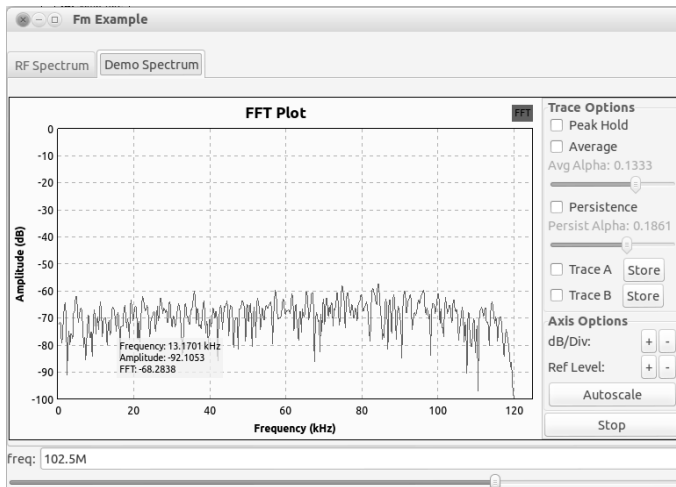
Fm Example

RF Spectrum | Demo Spectrum

FFT Plot

FFT

0
-10
-20
-30
-40
-50
-60
-70
-80
-90
-100

Amplitude (dB)

Frequency: 13.1701 kHz
Amplitude: -92.1053
FFT: -68.2838

0 20 40 60 80 100 120

Frequency (kHz)

Trace Options
Peak Hold
Average
Avg Alpha: 0.1333
Persistence
Persist Alpha: 0.1861
Trace A Store
Trace B Store
Axis Options
dB/Div: + -
Ref Level: + -
Autoscale
Stop

freq: 102.5M